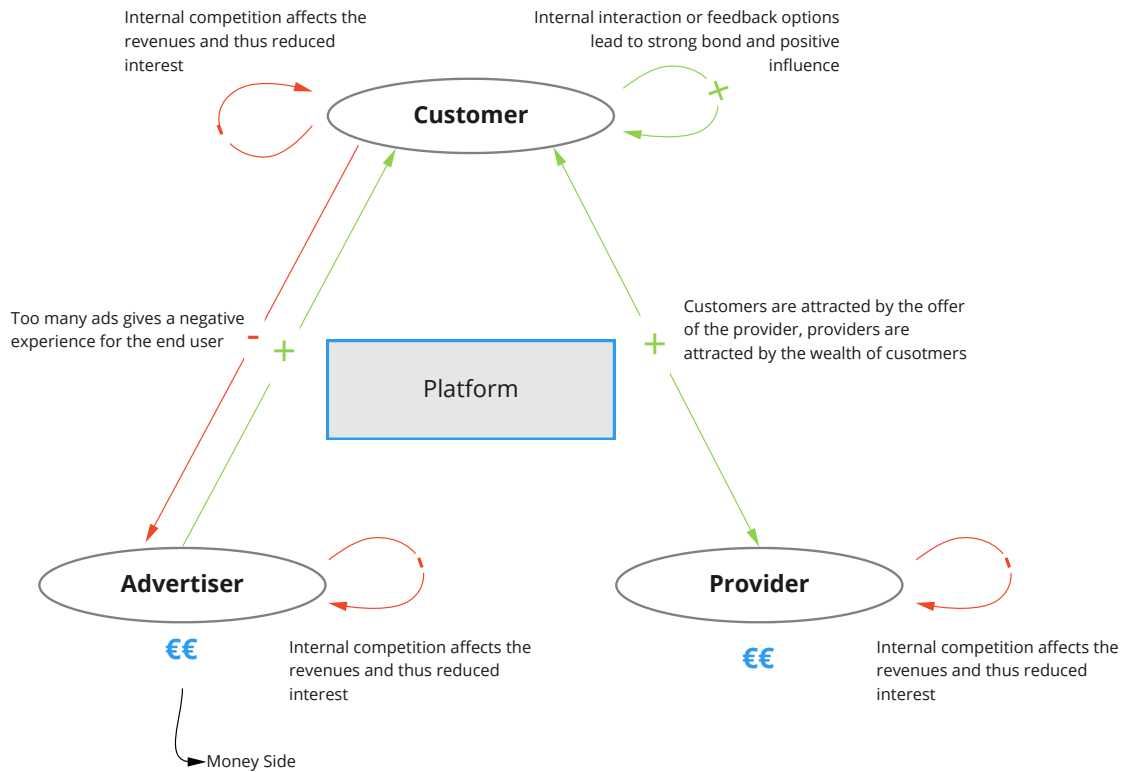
Internal competition affects the revenues and thus reduced interest

Internal interaction or feedback options lead to strong bond and positive influence

-

Customer

+

Too many ads gives a negative experience for the end user

-

+

Platform

Customers are attracted by the offer of the provider, providers are attracted by the wealth of cusotmers

+

Advertiser

-

Provider

-

€€

Internal competition affects the revenues and thus reduced interest

€€

Internal competition affects the revenues and thus reduced interest

Money Side